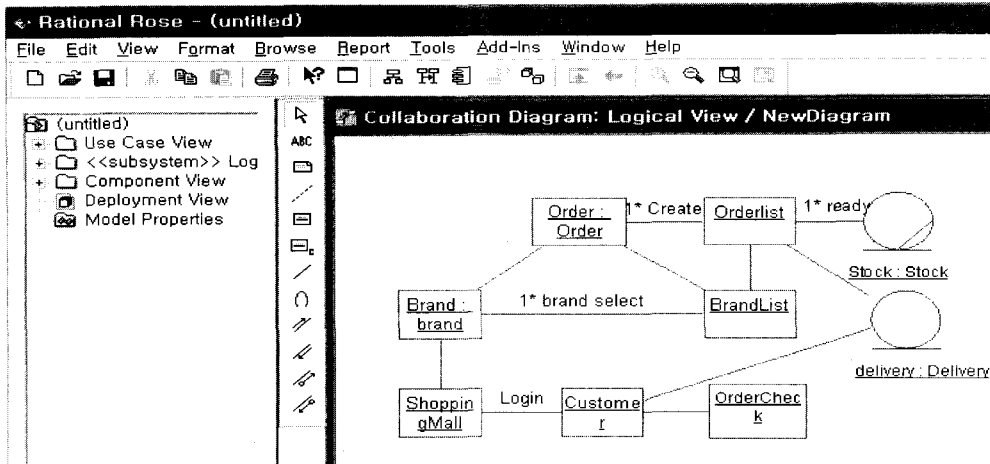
Rational Rose - (untitled)

File Edit View Format Browse Report Tools Add-Ins Window Help

(untitled)
Use Case View
<<subsystem>> Log
Component View
Deployment View
Model Properties

ABC

Collaboration Diagram: Logical View / NewDiagram

Order : Order
1* Create
Orderlist
1* ready
Stock : Stock
Brand : brand
1* brand select
BrandList
delivery : Delivery
ShoppingMall
Login
Customer
OrderCheck